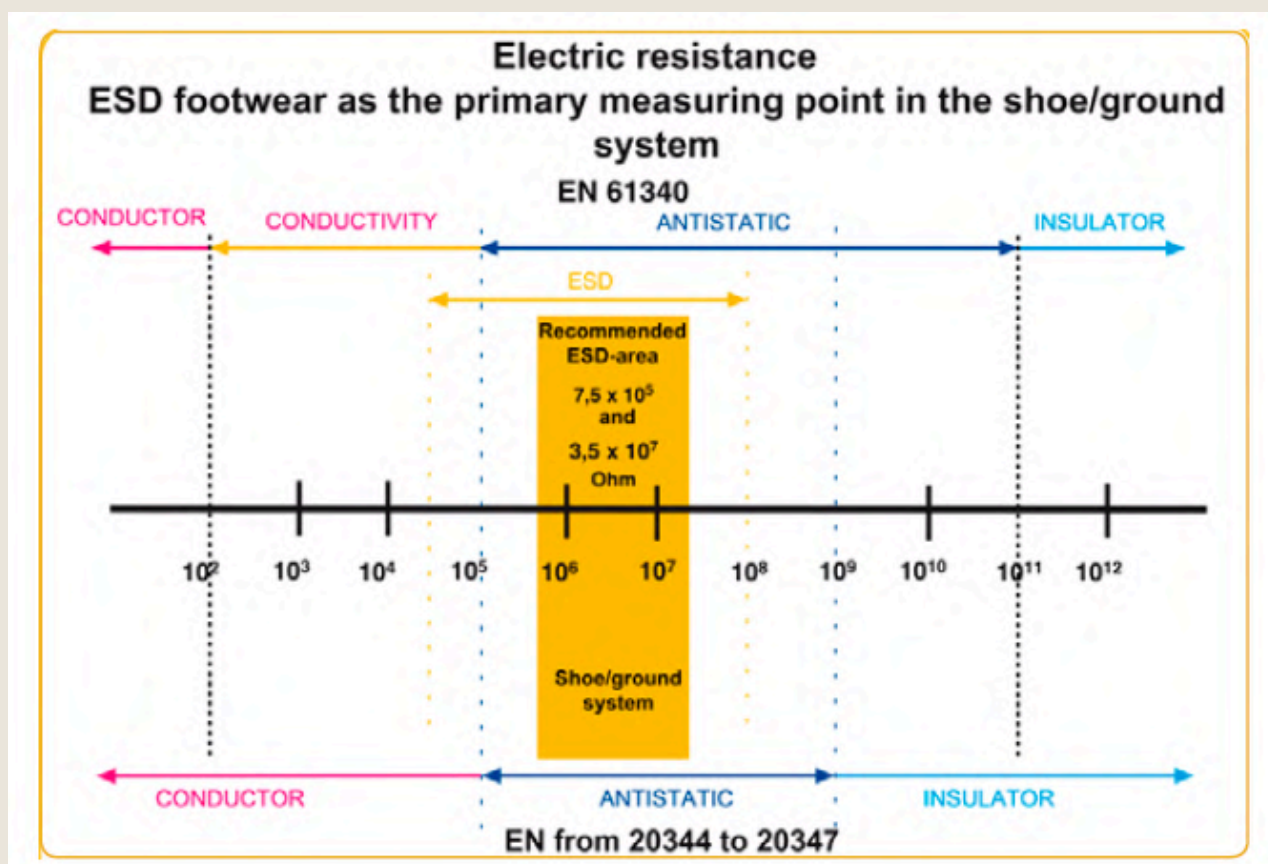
Electric resistance
ESD footwear as the primary measuring point in the shoe/ground system

EN 61340

CONDUCTOR CONDUCTIVITY ANTISTATIC INSULATOR

ESD

Recommended ESD-area
$7,5 \times 10^5$ and
$3,5 \times 10^7$ Ohm

$10^2$ $10^3$ $10^4$ $10^5$ $10^6$ $10^7$ $10^8$ $10^9$ $10^{10}$ $10^{11}$ $10^{12}$

Shoe/ground system

CONDUCTOR ANTISTATIC INSULATOR

EN from 20344 to 20347